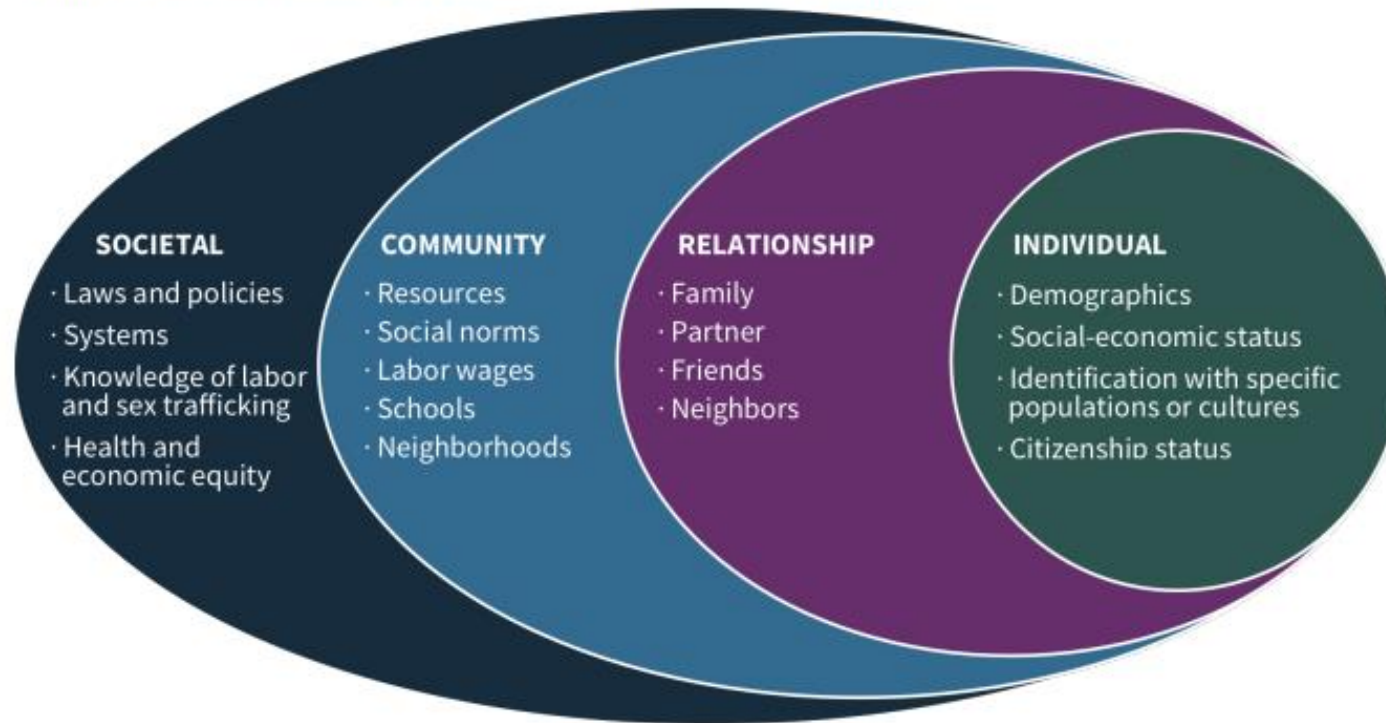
SOCIETAL
· Laws and policies
· Systems
· Knowledge of labor and sex trafficking
· Health and economic equity

COMMUNITY
· Resources
· Social norms
· Labor wages
· Schools
· Neighborhoods

RELATIONSHIP
· Family
· Partner
· Friends
· Neighbors

INDIVIDUAL
· Demographics
· Social-economic status
· Identification with specific populations or cultures
· Citizenship status